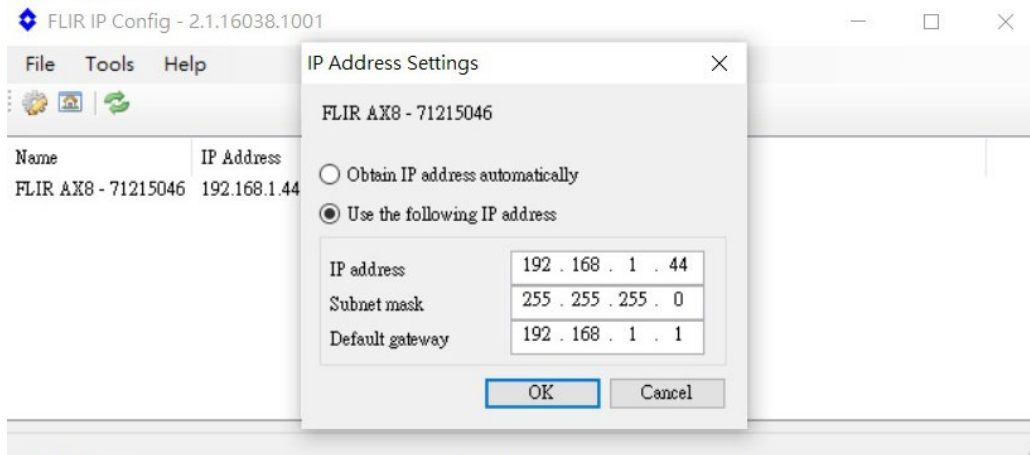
FLIR IP Config - 2.1.16038.1001

File Tools Help

Name | IP Address
FLIR AX8 - 71215046 | 192.168.1.44

IP Address Settings ×

FLIR AX8 - 71215046

Obtain IP address automatically

Use the following IP address

| | |
|---|---|
| IP address | 192 . 168 . 1 . 44 |
| Subnet mask | 255 . 255 . 255 . 0 |
| Default gateway | 192 . 168 . 1 . 1 |

OK Cancel